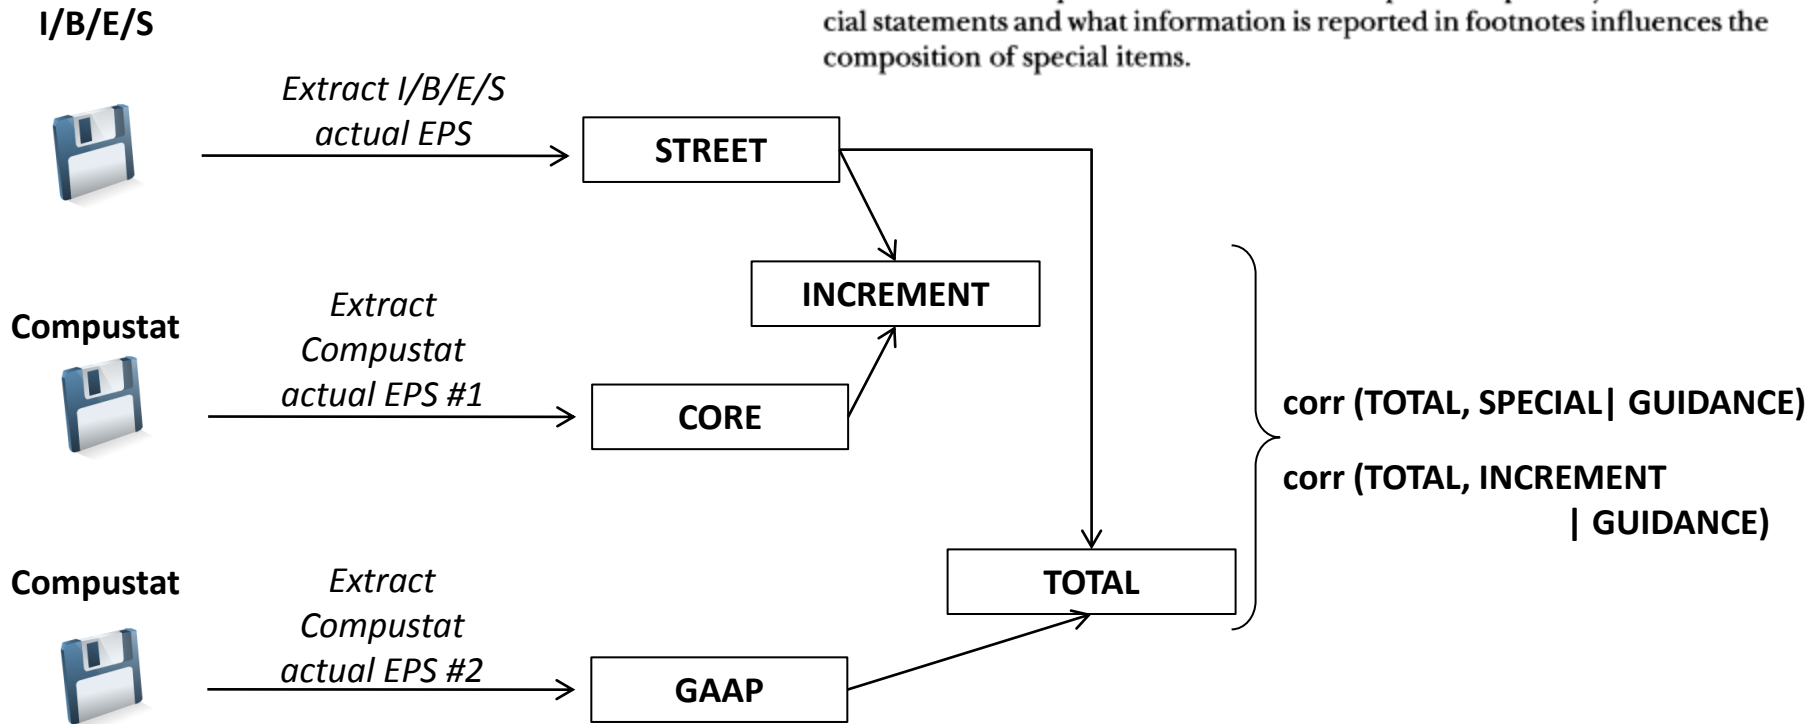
I/B/E/S

cial statements and what information is reported in footnotes influences the composition of special items.

Extract I/B/E/S actual EPS

STREET

INCREMENT

Compustat

Extract Compustat actual EPS #1

CORE

corr (TOTAL, SPECIAL| GUIDANCE)

corr (TOTAL, INCREMENT | GUIDANCE)

Compustat

Extract Compustat actual EPS #2

TOTAL

GAAP